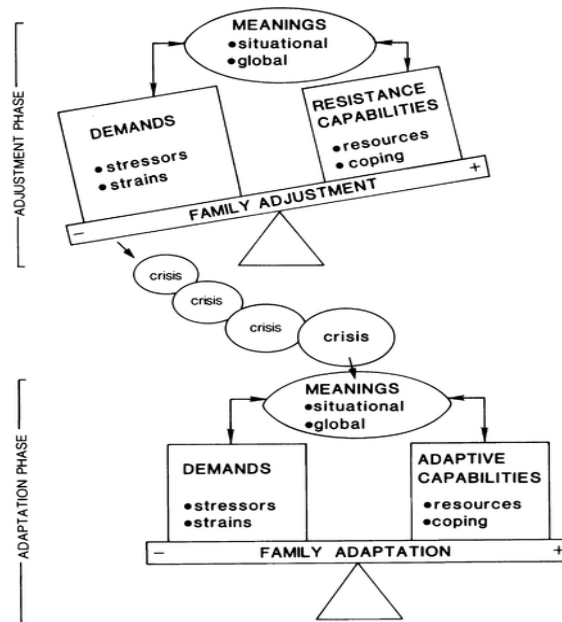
ADJUSTMENT PHASE

MEANINGS
•situational
•global

DEMANDS
•stressors
•strains

RESISTANCE CAPABILITIES
•resources
•coping

– FAMILY ADJUSTMENT +

crisis

crisis

crisis

crisis

ADAPTATION PHASE

MEANINGS
•situational
•global

DEMANDS
•stressors
•strains

ADAPTIVE CAPABILITIES
•resources
•coping

– FAMILY ADAPTATION +